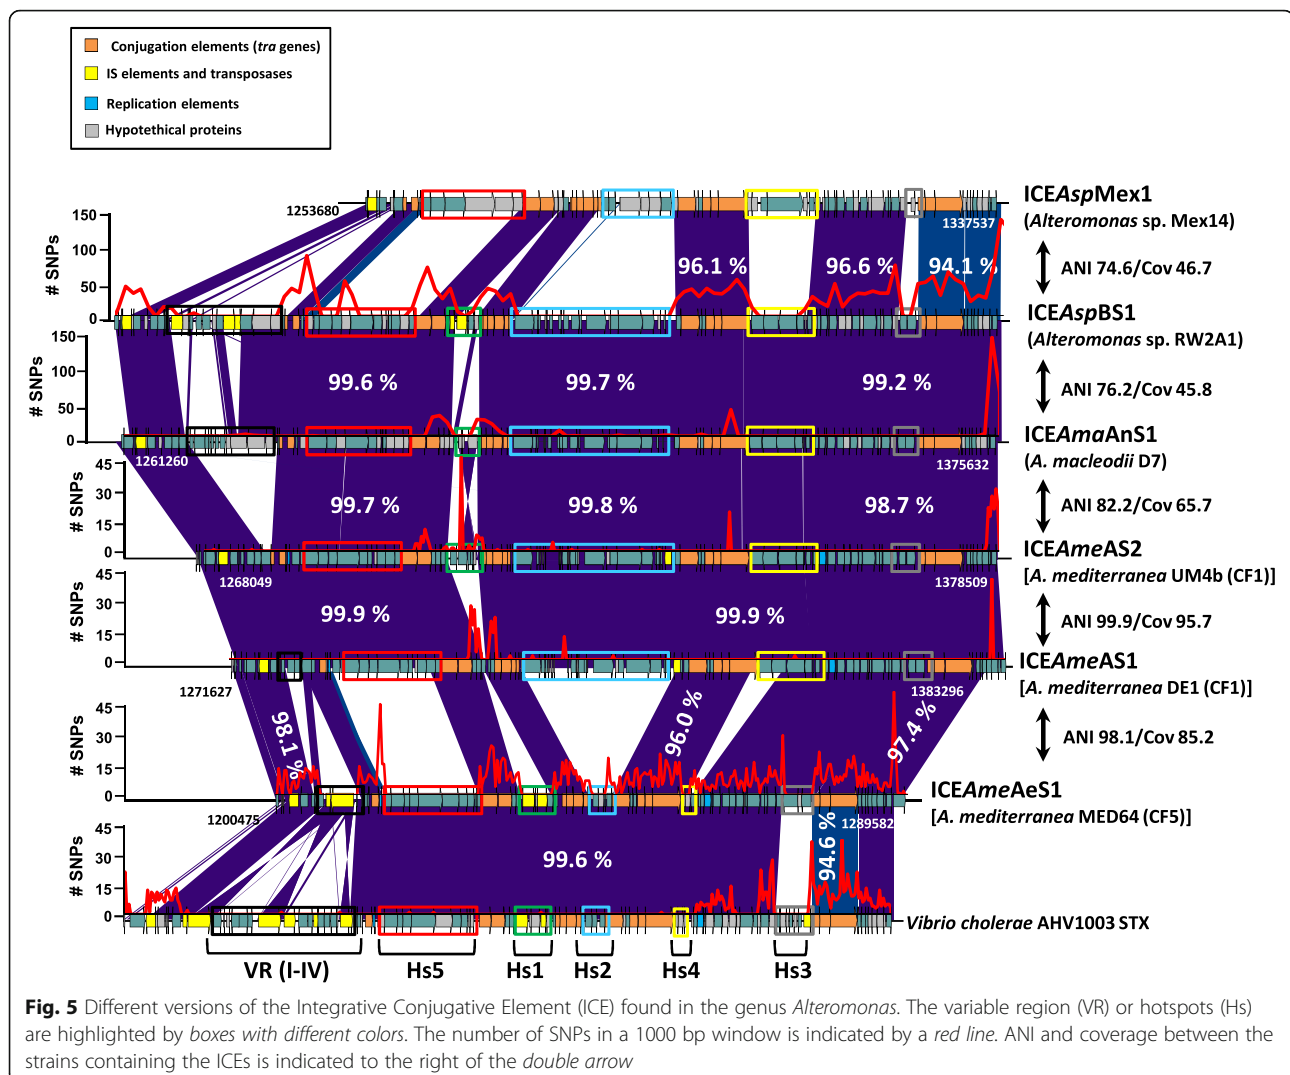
Conjugation elements (tra genes)
IS elements and transposases
Replication elements
Hypotethical proteins

ICEAspMex1
(Alteromonas sp. Mex14)
1253680
1337537
150
100
50
0
# SNPs
96.1 %
96.6 %
94.1 %
ANI 74.6/Cov 46.7
ICEAspBS1
(Alteromonas sp. RW2A1)
150
100
50
0
# SNPs
99.6 %
99.7 %
99.2 %
ANI 76.2/Cov 45.8
ICEAmaAnS1
(A. macleodii D7)
1261260
1375632
45
30
15
0
# SNPs
99.7 %
99.8 %
98.7 %
ANI 82.2/Cov 65.7
ICEAmeAS2
[A. mediterranea UM4b (CF1)]
1268049
1378509
45
30
15
0
# SNPs
99.9 %
99.9 %
ANI 99.9/Cov 95.7
ICEAmeAS1
[A. mediterranea DE1 (CF1)]
1271627
1383296
45
30
15
0
# SNPs
98.1 %
96.0 %
97.4 %
ANI 98.1/Cov 85.2
ICEAmeAeS1
[A. mediterranea MED64 (CF5)]
1200475
1289582
45
30
15
0
# SNPs
99.6 %
94.6 %
Vibrio cholerae AHV1003 STX
VR (I-IV)
Hs5
Hs1
Hs2
Hs4
Hs3

Fig. 5 Different versions of the Integrative Conjugative Element (ICE) found in the genus Alteromonas. The variable region (VR) or hotspots (Hs) are highlighted by boxes with different colors. The number of SNPs in a 1000 bp window is indicated by a red line. ANI and coverage between the strains containing the ICEs is indicated to the right of the double arrow